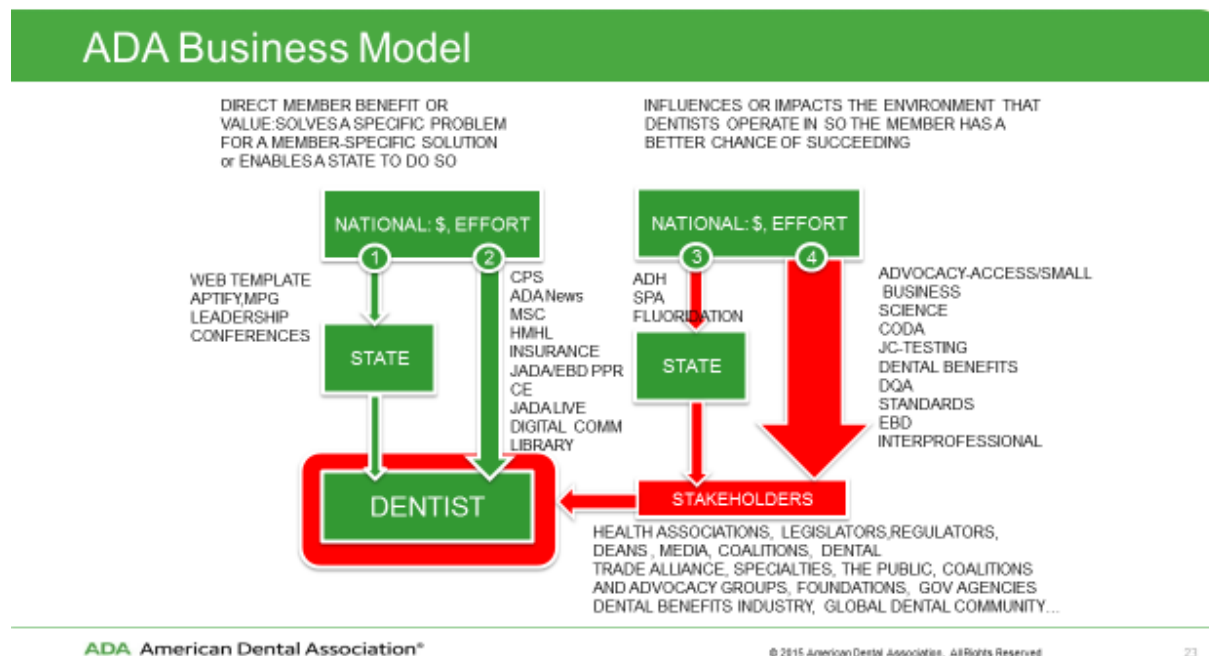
ADA Business Model

DIRECT MEMBER BENEFIT OR VALUE:SOLVES A SPECIFIC PROBLEM FOR A MEMBER-SPECIFIC SOLUTION or ENABLES A STATE TO DO SO

INFLUENCES OR IMPACTS THE ENVIRONMENT THAT DENTISTS OPERATE IN SO THE MEMBER HAS A BETTER CHANCE OF SUCCEEDING

NATIONAL: $, EFFORT

NATIONAL: $, EFFORT

1

2

3

4

WEB TEMPLATE
APTIFY,MPG
LEADERSHIP
CONFERENCES

CPS
ADA News
MSC
HMHL
INSURANCE
JADA/EBD PPR
CE
JADA LIVE
DIGITAL COMM
LIBRARY

ADH
SPA
FLUORIDATION

ADVOCACY-ACCESS/SMALL BUSINESS
SCIENCE
CODA
JC-TESTING
DENTAL BENEFITS
DQA
STANDARDS
EBD
INTERPROFESSIONAL

STATE

STATE

DENTIST

STAKEHOLDERS

HEALTH ASSOCIATIONS, LEGISLATORS,REGULATORS, DEANS , MEDIA, COALITIONS, DENTAL TRADE ALLIANCE, SPECIALTIES, THE PUBLIC, COALITIONS AND ADVOCACY GROUPS, FOUNDATIONS, GOV AGENCIES DENTAL BENEFITS INDUSTRY, GLOBAL DENTAL COMMUNITY…

ADA American Dental Association®

© 2015 American Dental Association. All Rights Reserved

23